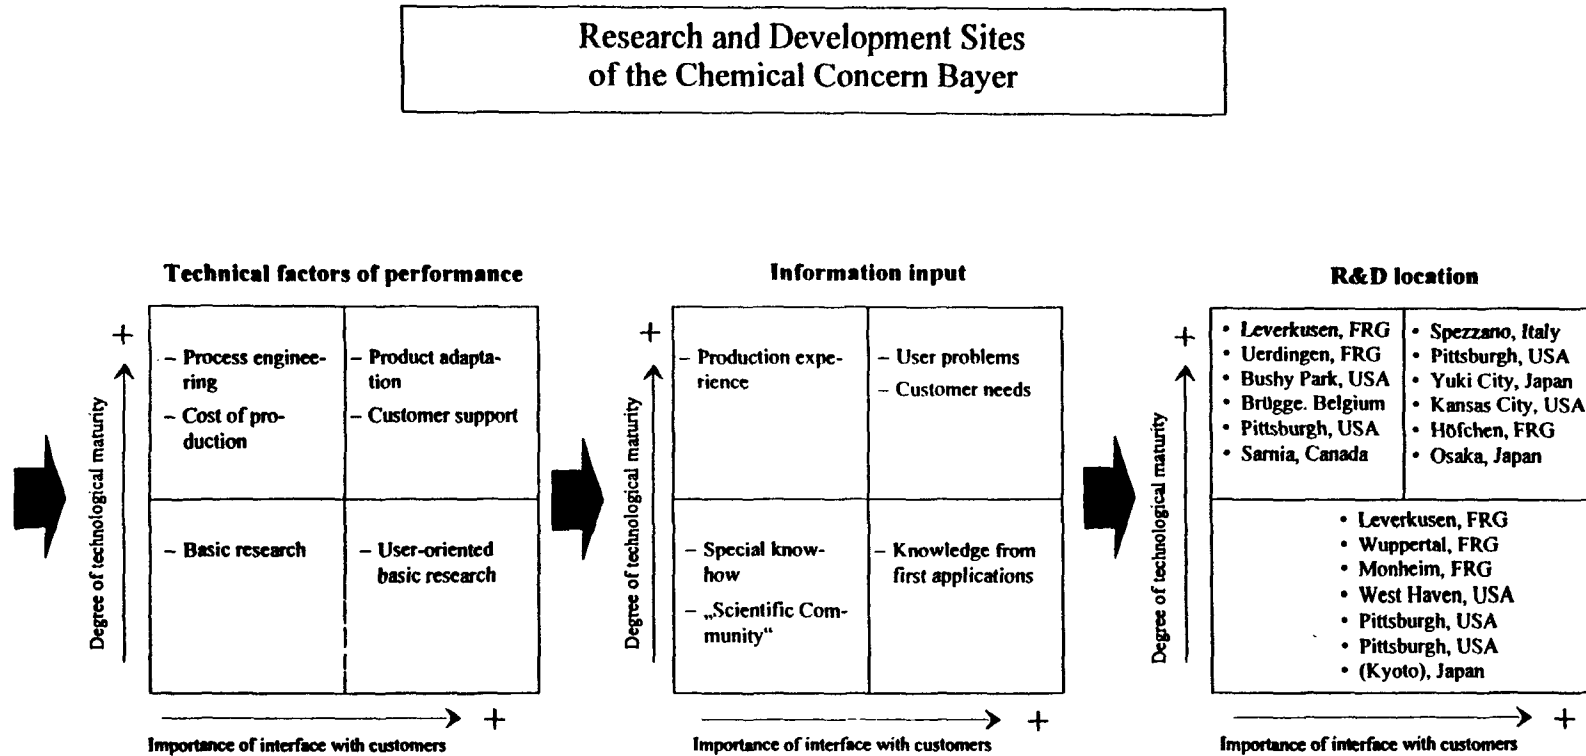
Research and Development Sites
of the Chemical Concern Bayer

Technical factors of performance

+

Degree of technological maturity

– Process engineering
– Cost of production

– Product adaptation
– Customer support

– Basic research

– User-oriented basic research

+
Importance of interface with customers

Information input

+

Degree of technological maturity

– Production experience

– User problems
– Customer needs

– Special know-how
– „Scientific Community"

– Knowledge from first applications

+
Importance of interface with customers

R&D location

+

Degree of technological maturity

• Leverkusen, FRG
• Uerdingen, FRG
• Bushy Park, USA
• Brügge. Belgium
• Pittsburgh, USA
• Sarnia, Canada

• Spezzano, Italy
• Pittsburgh, USA
• Yuki City, Japan
• Kansas City, USA
• Höfchen, FRG
• Osaka, Japan

• Leverkusen, FRG
• Wuppertal, FRG
• Monheim, FRG
• West Haven, USA
• Pittsburgh, USA
• Pittsburgh, USA
• (Kyoto), Japan

+
Importance of interface with customers